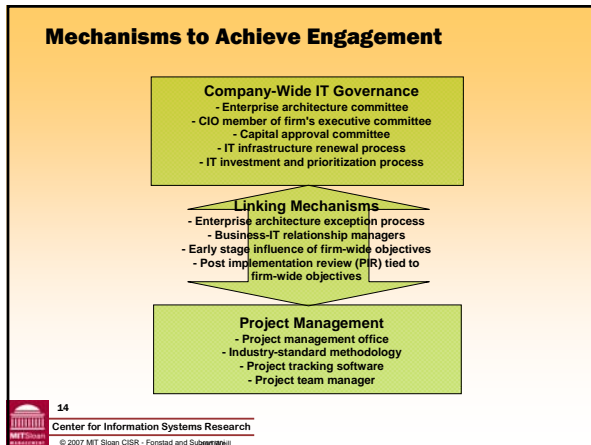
Mechanisms to Achieve Engagement

Company-Wide IT Governance
- Enterprise architecture committee
- CIO member of firm's executive committee
- Capital approval committee
- IT infrastructure renewal process
- IT investment and prioritization process

Linking Mechanisms
- Enterprise architecture exception process
- Business-IT relationship managers
- Early stage influence of firm-wide objectives
- Post implementation review (PIR) tied to firm-wide objectives

Project Management
- Project management office
- Industry-standard methodology
- Project tracking software
- Project team manager

14

Center for Information Systems Research

MIT Sloan

© 2007 MIT Sloan CISR - Fonstad and Subramani